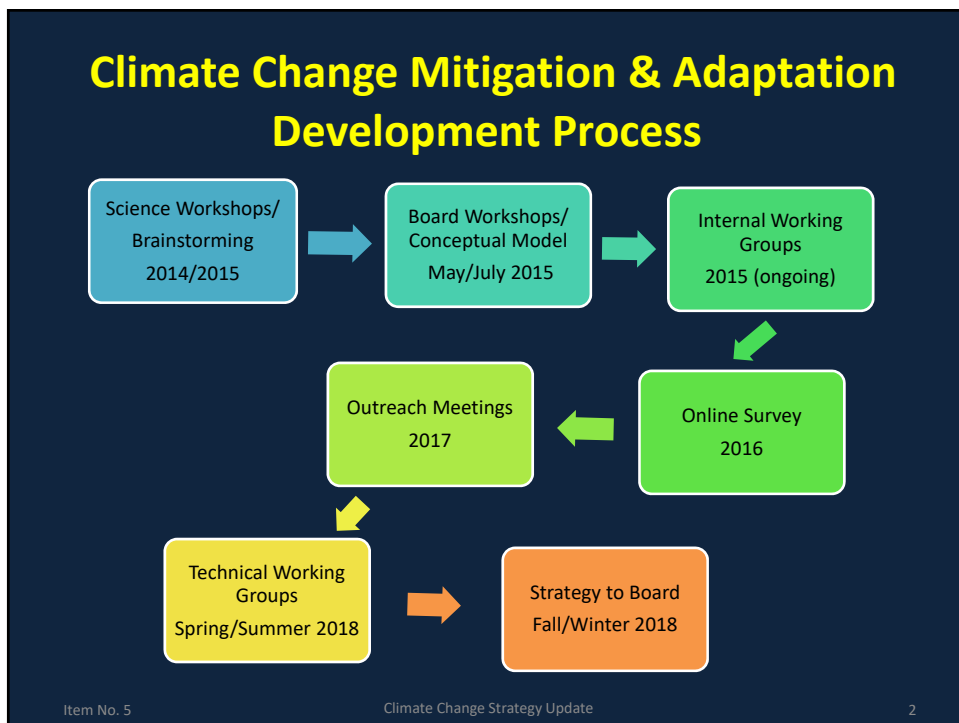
Climate Change Mitigation & Adaptation Development Process

Science Workshops/ Brainstorming 2014/2015

Board Workshops/ Conceptual Model May/July 2015

Internal Working Groups 2015 (ongoing)

Online Survey 2016

Outreach Meetings 2017

Technical Working Groups Spring/Summer 2018

Strategy to Board Fall/Winter 2018

Item No. 5

Climate Change Strategy Update

2